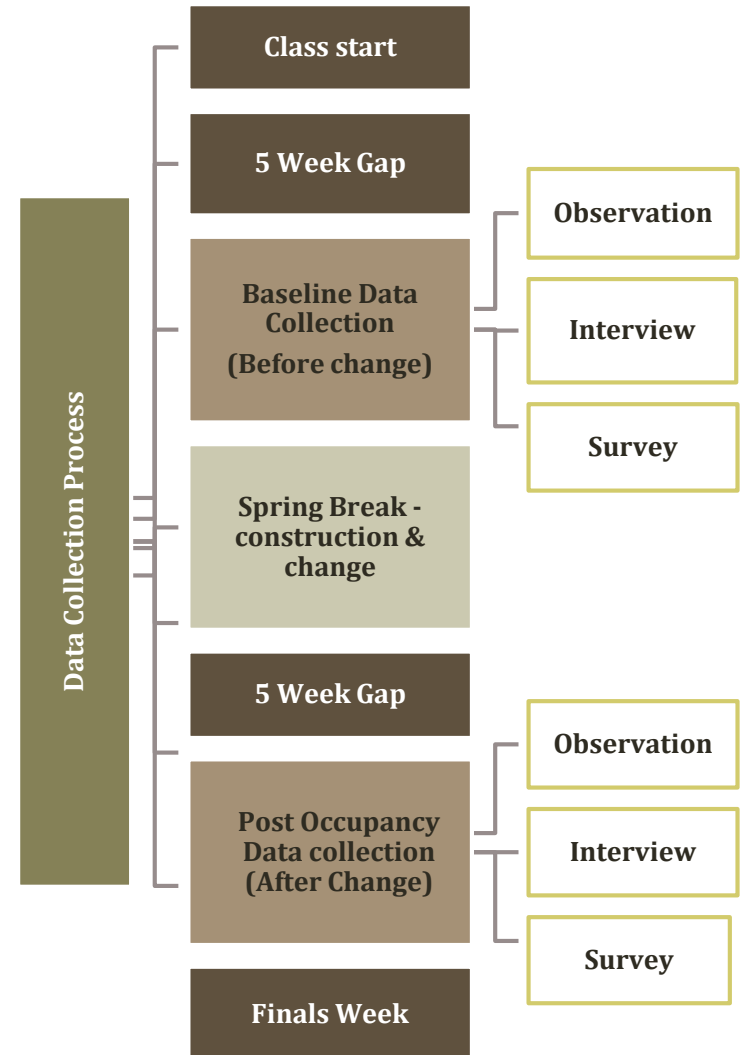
Data Collection Process

Class start

5 Week Gap

Baseline Data Collection (Before change)

Observation

Interview

Survey

Spring Break - construction & change

5 Week Gap

Post Occupancy Data collection (After Change)

Observation

Interview

Survey

Finals Week